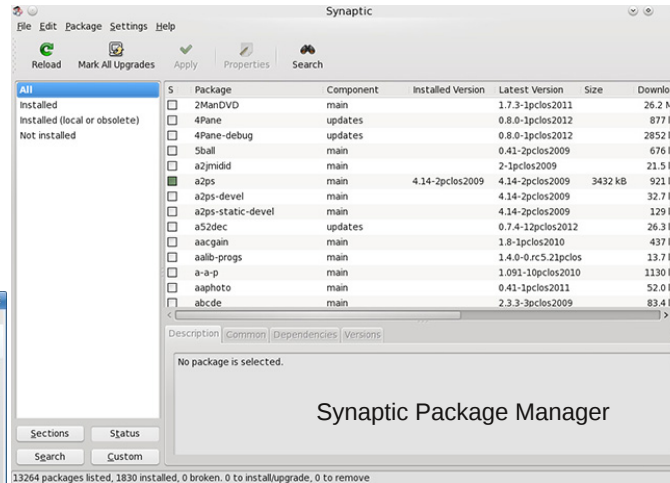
Synaptic

File Edit Package Settings Help

Reload Mark All Upgrades Apply Properties Search

All
Installed
Installed (local or obsolete)
Not installed

| S | Package | Component | Installed Version | Latest Version | Size | Downlo |
|---|---|---|---|---|---|---|
| | 2ManDVD | main | | 1.7.3-1pclos2011 | | 26.2 M |
| | 4Pane | updates | | 0.8.0-1pclos2012 | | 877 |
| | 4Pane-debug | updates | | 0.8.0-1pclos2012 | | 2852 |
| | 5ball | main | | 0.41-2pclos2009 | | 676 |
| | a2jmidid | main | | 2-1pclos2009 | | 21.5 |
| | a2ps | main | 4.14-2pclos2009 | 4.14-2pclos2009 | 3432 kB | 921 |
| | a2ps-devel | main | | 4.14-2pclos2009 | | 32.7 |
| | a2ps-static-devel | main | | 4.14-2pclos2009 | | 129 |
| | a52dec | updates | | 0.7.4-12pclos2012 | | 26.3 |
| | aacgain | main | | 1.8-1pclos2010 | | 437 |
| | aalib-progs | main | | 1.4.0-0.rc5.21pclos | | 13.7 |
| | a-a-p | main | | 1.091-10pclos2010 | | 1130 |
| | aaphoto | main | | 0.41-1pclos2011 | | 52.0 |
| | abcde | main | | 2.3.3-3pclos2009 | | 83.4 |

Description Common Dependencies Versions

No package is selected.

Synaptic Package Manager

Sections Status
Search Custom

13264 packages listed, 1830 installed, 0 broken. 0 to install/upgrade, 0 to remove